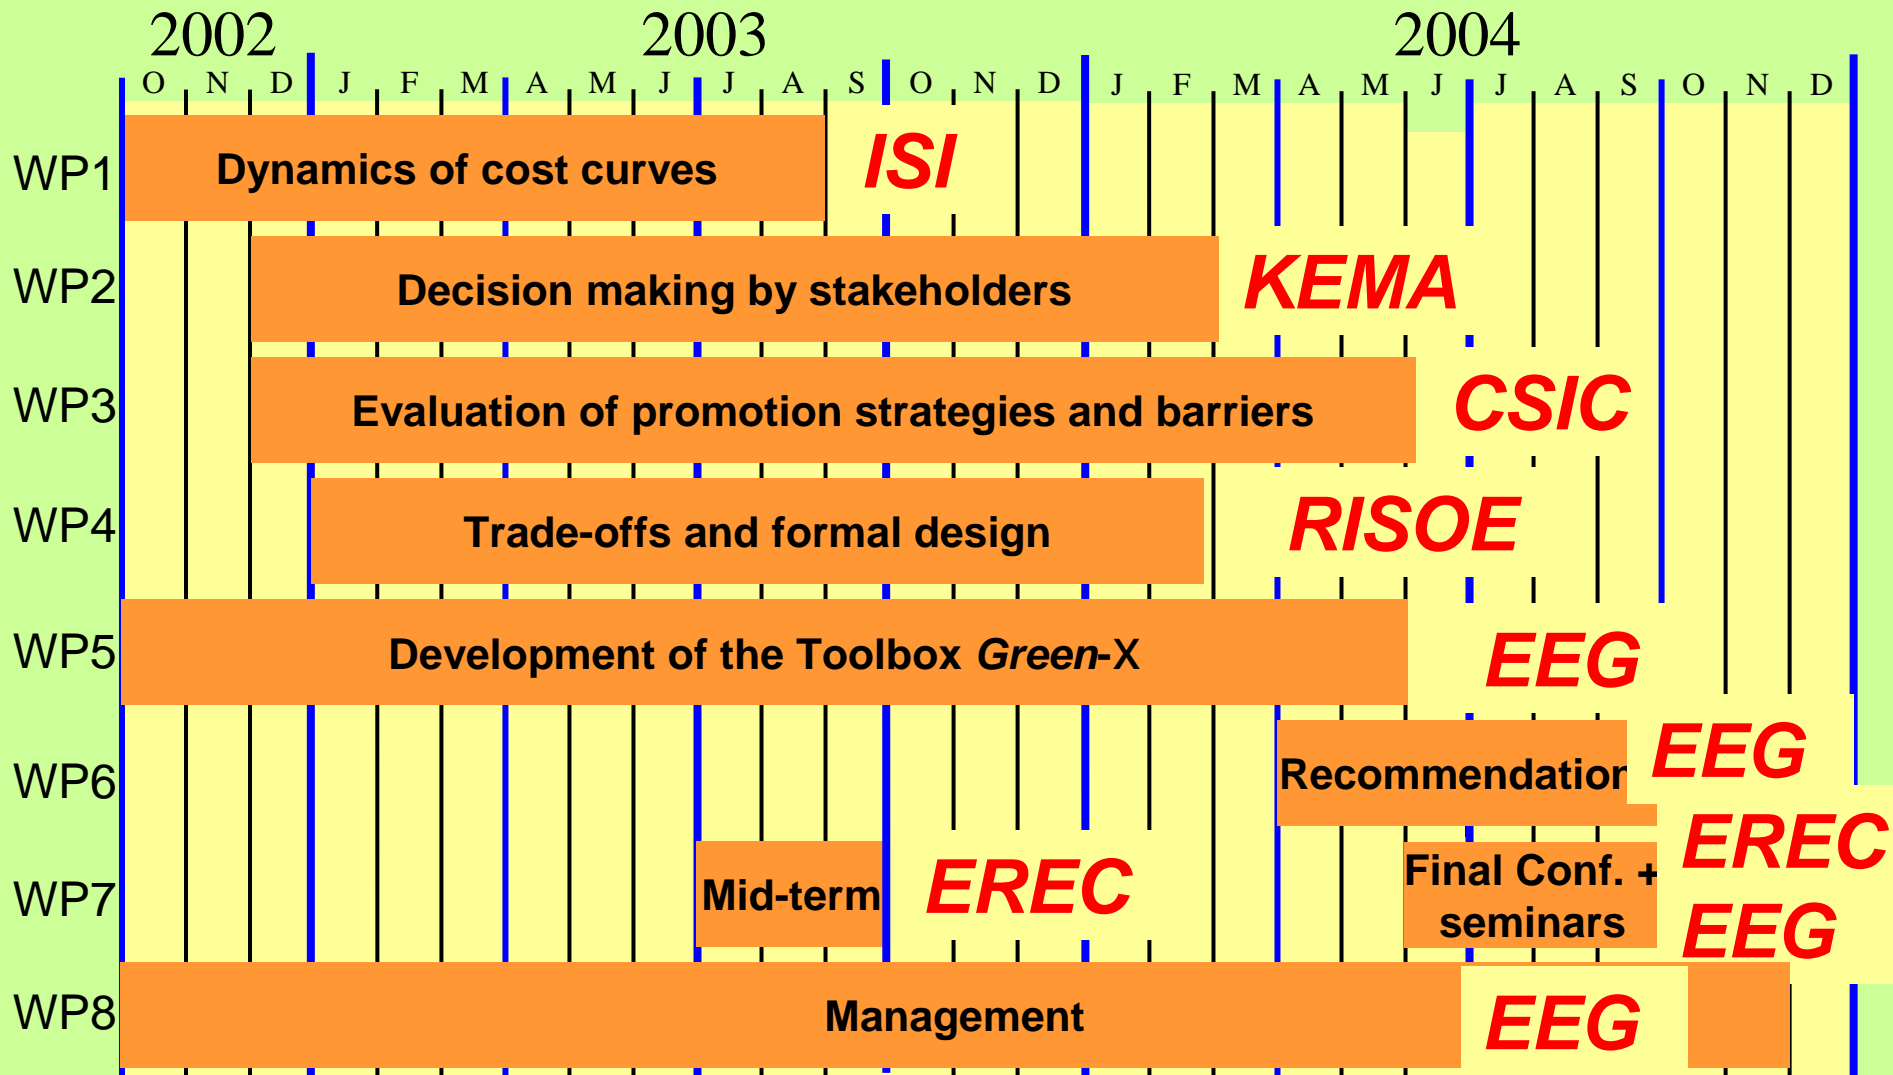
2002 2003 2004

O N D J F M A M J J A S O N D J F M A M J J A S O N D

WP1 Dynamics of cost curves ISI

WP2 Decision making by stakeholders KEMA

WP3 Evaluation of promotion strategies and barriers CSIC

WP4 Trade-offs and formal design RISOE

WP5 Development of the Toolbox *Green*-X EEG

WP6 Recommendatior EEG

WP7 Mid-term EREC Final Conf. + seminars EREC EEG

WP8 Management EEG